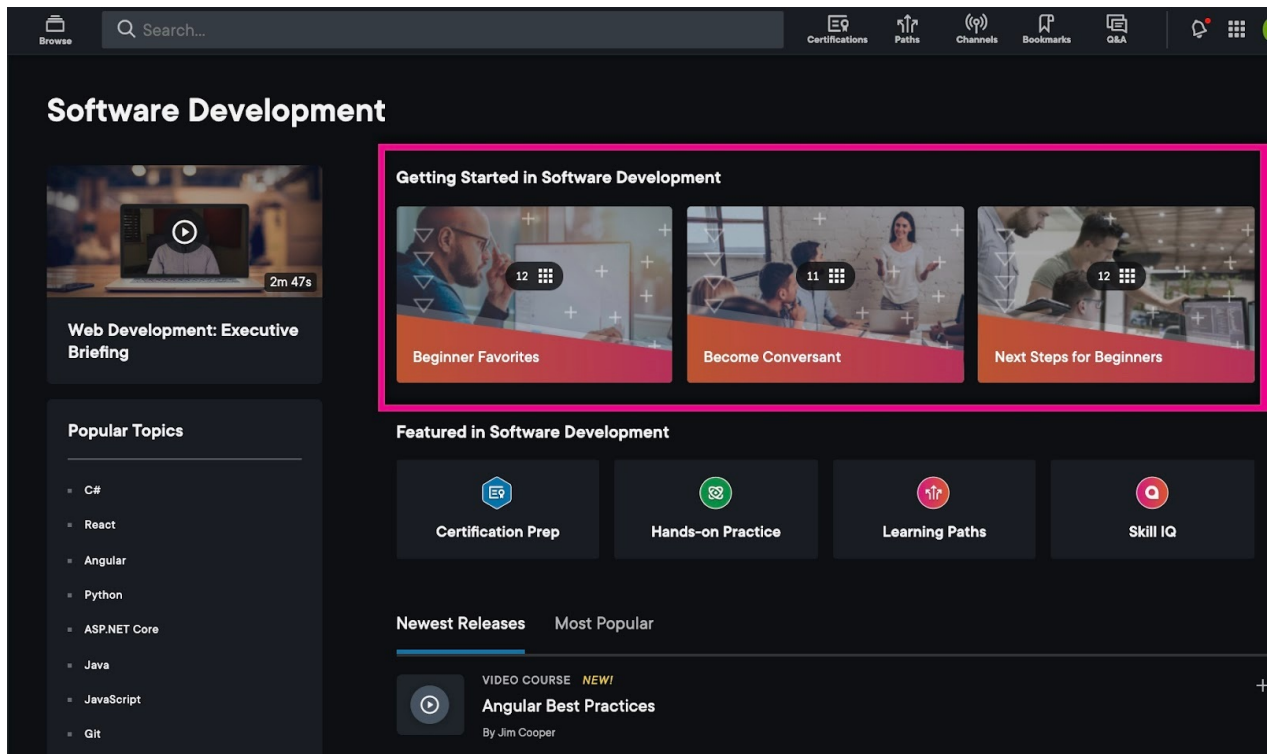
Browse

Search...

Certifications Paths Channels Bookmarks Q&A

Software Development

2m 47s

Web Development: Executive Briefing

Getting Started in Software Development

12

Beginner Favorites

11

Become Conversant

12

Next Steps for Beginners

Popular Topics

C#

React

Angular

Python

ASP.NET Core

Java

JavaScript

Git

Featured in Software Development

Certification Prep

Hands-on Practice

Learning Paths

Skill IQ

Newest Releases Most Popular

VIDEO COURSE NEW!

Angular Best Practices

By Jim Cooper